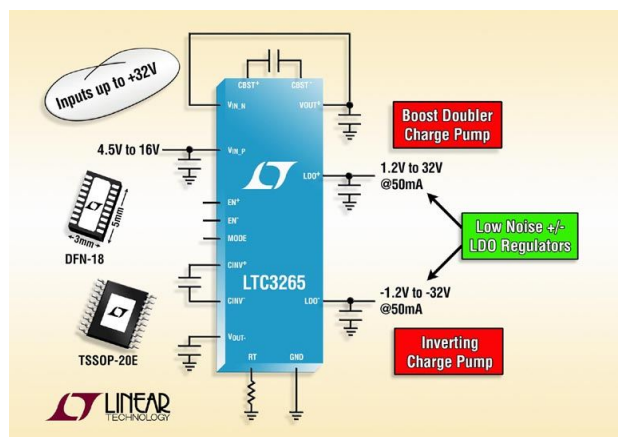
Inputs up to +32V

CBST+
CBST-
VIN_N
VOUT+

Boost Doubler Charge Pump

4.5V to 16V
VIN_P
LDO+
1.2V to 32V @50mA

5mm
3mm
DFN-18

EN+
EN-
MODE

Low Noise +/- LDO Regulators

CINV+
CINV-
LTC3265
LDO-
-1.2V to -32V @50mA

TSSOP-20E

VOUT-
RT
GND

Inverting Charge Pump

LINEAR TECHNOLOGY